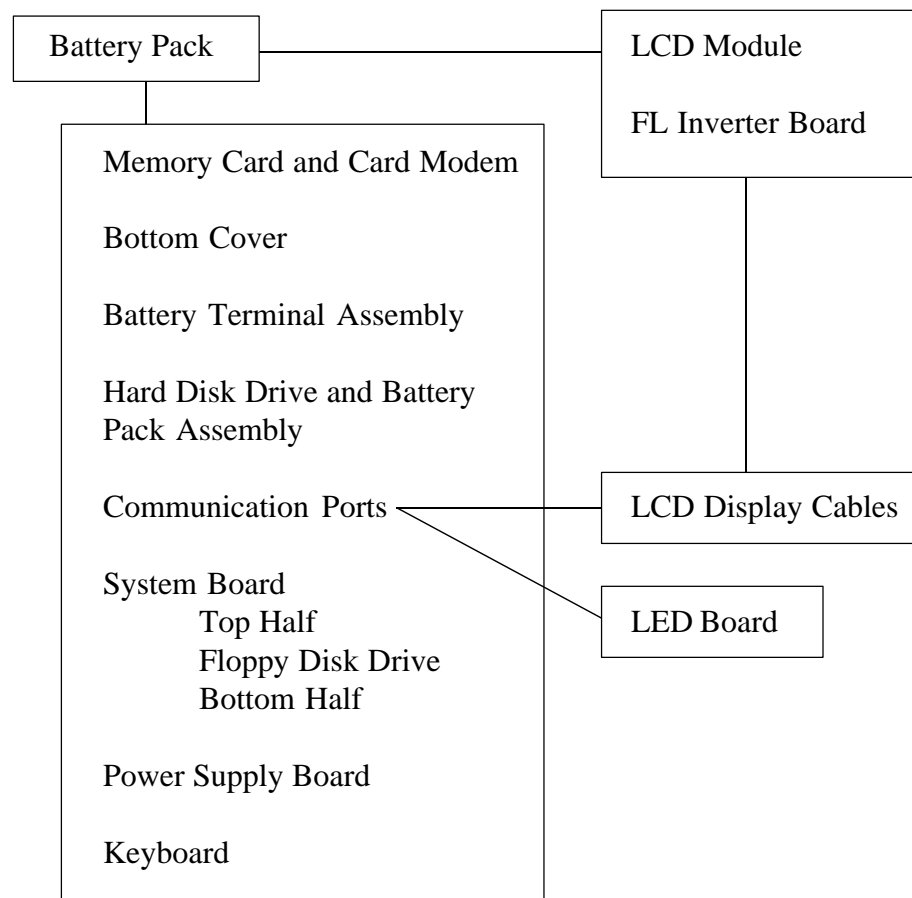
Battery Pack

LCD Module

FL Inverter Board

Memory Card and Card Modem

Bottom Cover

Battery Terminal Assembly

Hard Disk Drive and Battery Pack Assembly

Communication Ports

System Board
Top Half
Floppy Disk Drive
Bottom Half

Power Supply Board

Keyboard

LCD Display Cables

LED Board